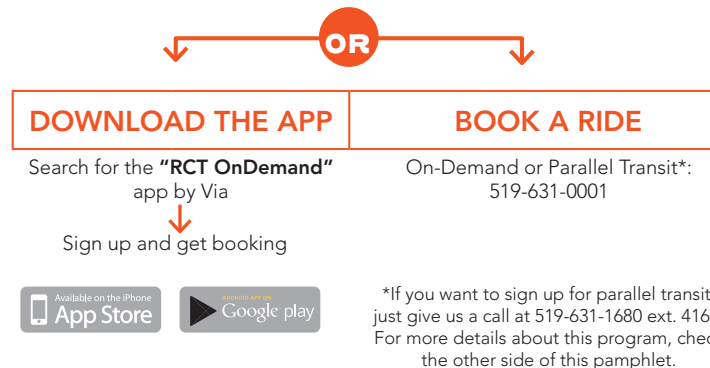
OR

DOWNLOAD THE APP

Search for the **"RCT OnDemand"** app by Via

Sign up and get booking

Available on the iPhone
App Store

ANDROID APP ON
Google play

BOOK A RIDE

On-Demand or Parallel Transit*:
519-631-0001

*If you want to sign up for parallel transit, just give us a call at 519-631-1680 ext. 416. For more details about this program, check the other side of this pamphlet.